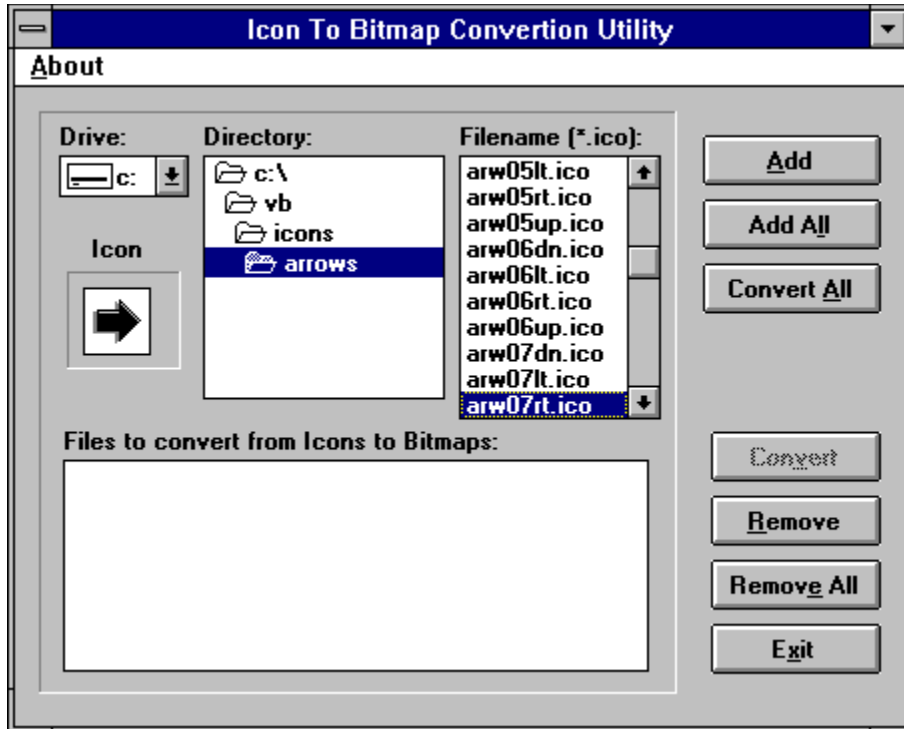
Icon To Bitmap Convertion Utility

About

Drive:
c:

Directory:
c:\
vb
icons
arrows

Filename (*.ico):
arw05lt.ico
arw05rt.ico
arw05up.ico
arw06dn.ico
arw06lt.ico
arw06rt.ico
arw06up.ico
arw07dn.ico
arw07lt.ico
arw07rt.ico

Icon

Add

Add All

Convert All

Files to convert from Icons to Bitmaps:

Convert

Remove

Remove All

Exit